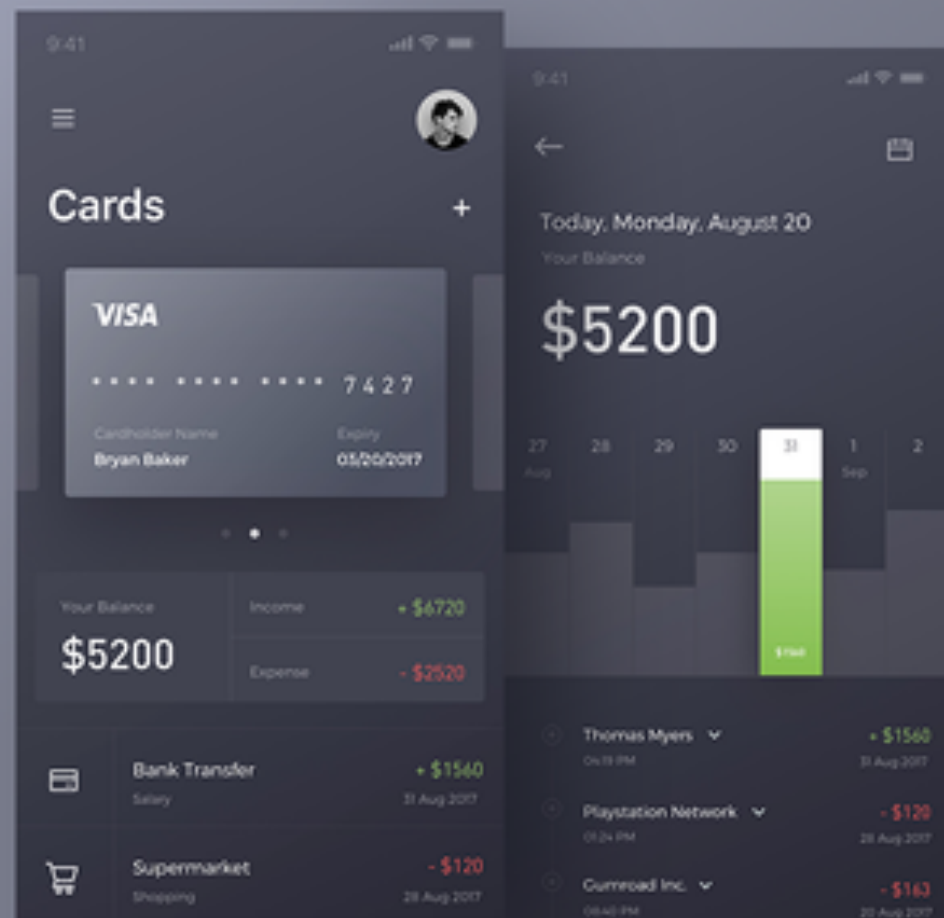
9:41

Cards

+

VISA

•••• •••• •••• 7427

Cardholder Name
Bryan Baker

Expiry
05/20/2017

Your Balance
$5200

Income
+ $6720

Expense
- $2520

Bank Transfer
Salary
+ $1560
31 Aug 2017

Supermarket
Shopping
- $120
28 Aug 2017

9:41

Today, Monday, August 20
Your Balance
$5200

27
Aug
28
29
30
31
1
Sep
2

$1560

Thomas Myers
01:19 PM
+ $1560
31 Aug 2017

Playstation Network
01:24 PM
- $120
28 Aug 2017

Gumroad Inc.
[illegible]
- $163
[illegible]